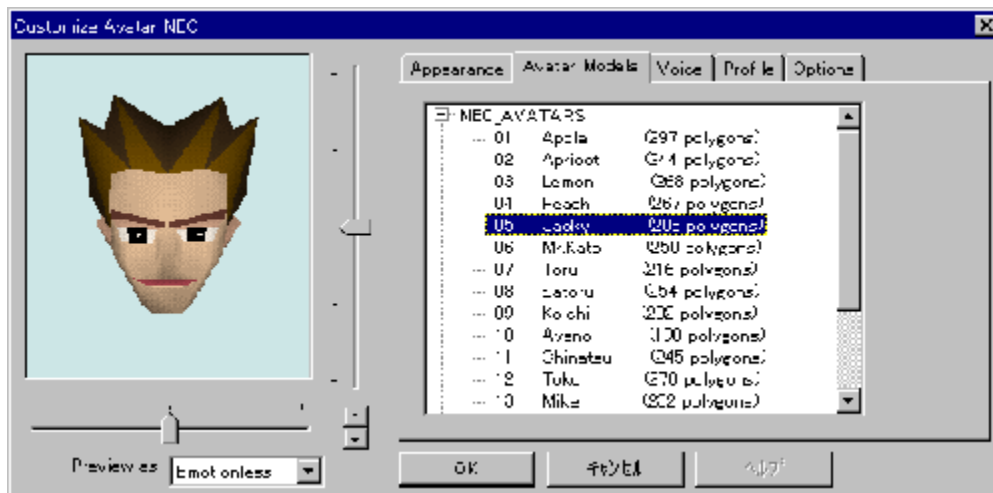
Customize Avatar NEC

Appearance | Avatar Models | Voice | Profile | Options

NEC_AVATARS
01 Apple (297 polygons)
02 Apricot (2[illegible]4 polygons)
03 Lemon (268 polygons)
04 Peach (267 polygons)
05 Lucky (20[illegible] polygons)
06 Mr.Kato (250 polygons)
07 Toru (216 polygons)
08 Satoru (254 polygons)
09 Koichi (2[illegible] polygons)
10 Ayano (100 polygons)
11 Chinatsu (245 polygons)
12 Toko (270 polygons)
13 Mike (202 polygons)

Preview as Emotionless

OK キャンセル ヘルプ